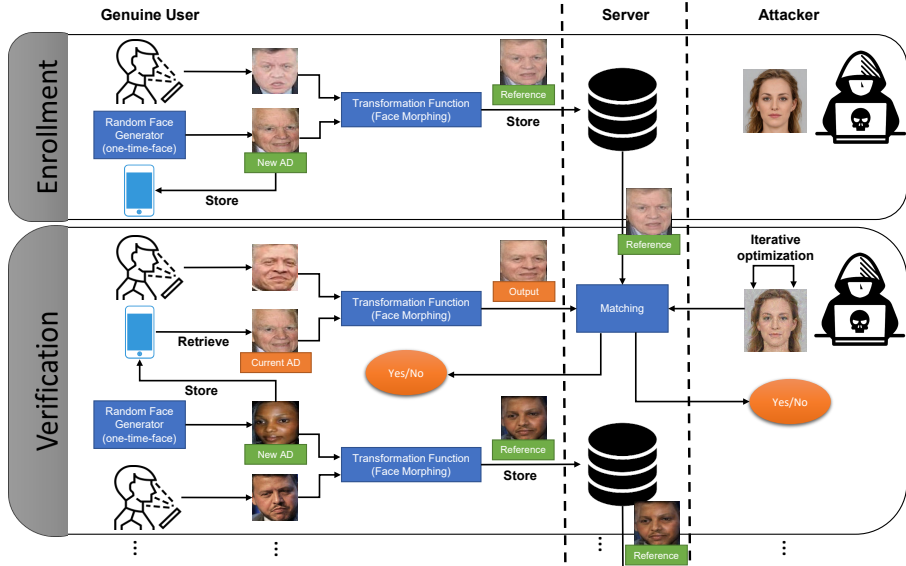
Genuine User

Server

Attacker

Enrollment

Random Face Generator (one-time-face)

New AD

Transformation Function (Face Morphing)

Reference

Store

Store

Reference

Verification

Iterative optimization

Transformation Function (Face Morphing)

Output

Matching

Retrieve

Current AD

Yes/No

Store

Yes/No

Random Face Generator (one-time-face)

New AD

Reference

Transformation Function (Face Morphing)

Store

Reference

⋮ ⋮ ⋮ ⋮